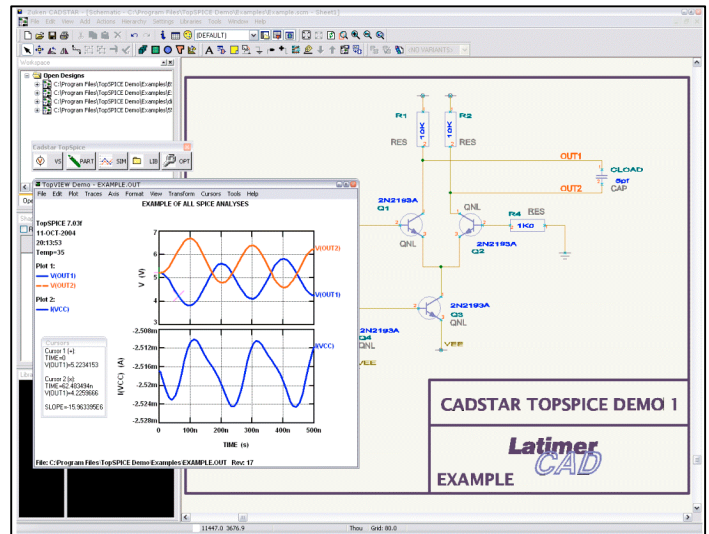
Zuken CADSTAR - [Schematic - C:\Program Files\TopSPICE Demo\Examples\example.scm - Sheet1]

File Edit View Add Actions Hierarchy Settings Libraries Tools Window Help

(DEFAULT)

(NO VARIANTS)

Workspace

Open Designs

C:\Program Files\TopSPICE Demo\Examples\E

C:\Program Files\TopSPICE Demo\Examples\E

C:\Program Files\TopSPICE Demo\Examples\di

C:\Program Files\TopSPICE Demo\Examples\E

C:\Program Files\TopSPICE Demo\Examples\E

Cadstar TopSpice

VS PART SIM LIB OPT

TopVIEW Demo - EXAMPLE.OUT

File Edit Plot Traces Axis Format View Transform Cursors Tools Help

EXAMPLE OF ALL SPICE ANALYSES

TopSPICE 7.03f
11-OCT-2004
20:13:53
Temp=35

Plot 1:
V(OUT1)
V(OUT2)

Plot 2:
I(VCC)

Cursors
Cursor 1 (+)
TIME=0
V(OUT1)=5.2234153

Cursor 2 (x)
TIME=62.483494n
V(OUT1)=4.2259666

SLOPE=-15.963395E6

V(OUT2)

V(OUT1)

I(VCC)

7
6
5
4
3
V (V)

-2.508m
-2.512m
-2.516m
-2.52m
-2.524m
-2.528m
I(VCC) (A)

0 100n 200n 300n 400n 500n
TIME (s)

File: C:\Program Files\TopSPICE Demo\Examples\EXAMPLE.OUT Rev: 17

R1 R2
10K 10K
RES RES

OUT1
OUT2
CLOAD
5pf
CAP

2N2193A
Q1
QNL
QNL
R4 RES
1K0
2N2193A
Q2

2N2193A
Q3
QNL
2N2193A
Q4
QNL
VEE
VEE

CADSTAR TOPSPICE DEMO 1

Latimer
CAD

EXAMPLE

11447.0 3676.9 Thou Grid: 80.0